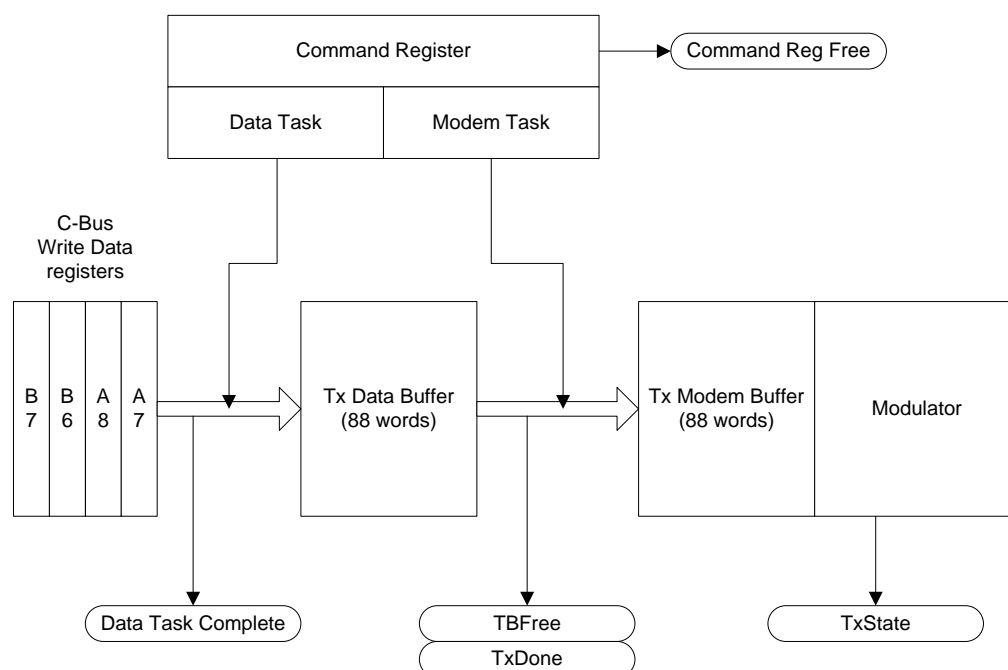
Command Register

Command Reg Free

Data Task

Modem Task

C-Bus Write Data registers

B 7

B 6

A 8

A 7

Tx Data Buffer (88 words)

Tx Modem Buffer (88 words)

Modulator

Data Task Complete

TBFree

TxDone

TxState